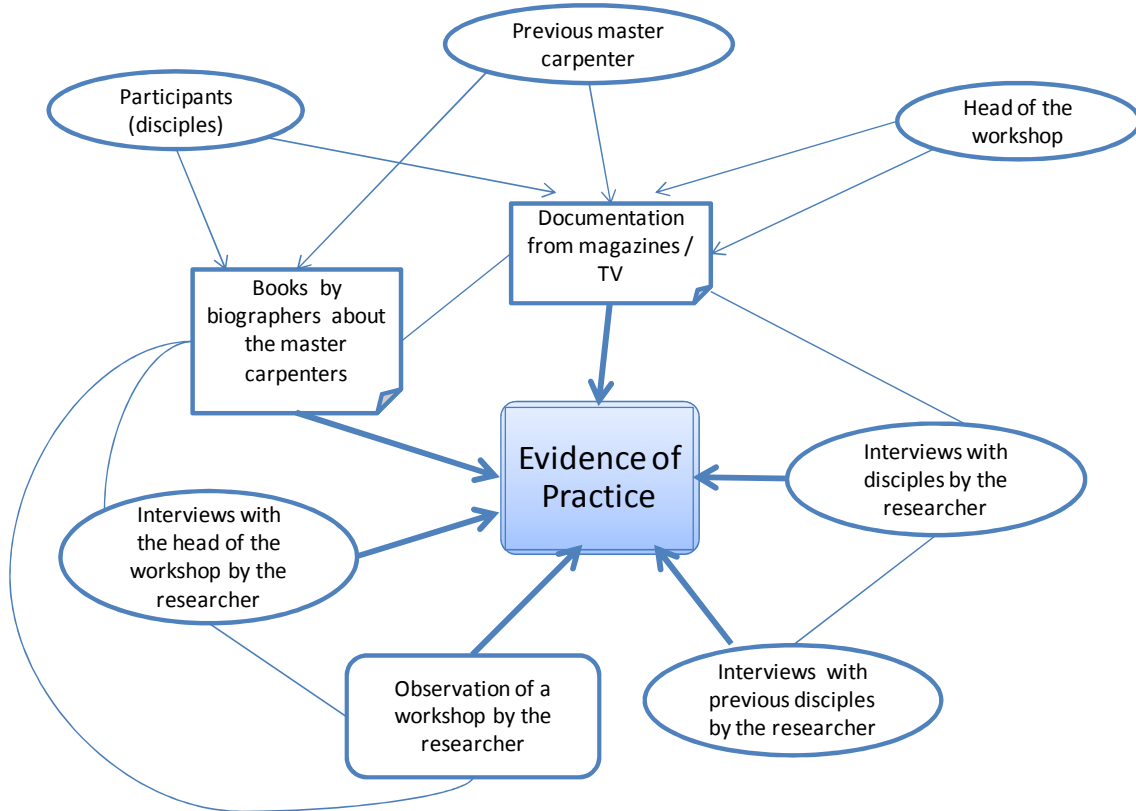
Previous master carpenter

Participants (disciples)

Head of the workshop

Documentation from magazines / TV

Books by biographers about the master carpenters

Evidence of Practice

Interviews with disciples by the researcher

Interviews with the head of the workshop by the researcher

Observation of a workshop by the researcher

Interviews with previous disciples by the researcher